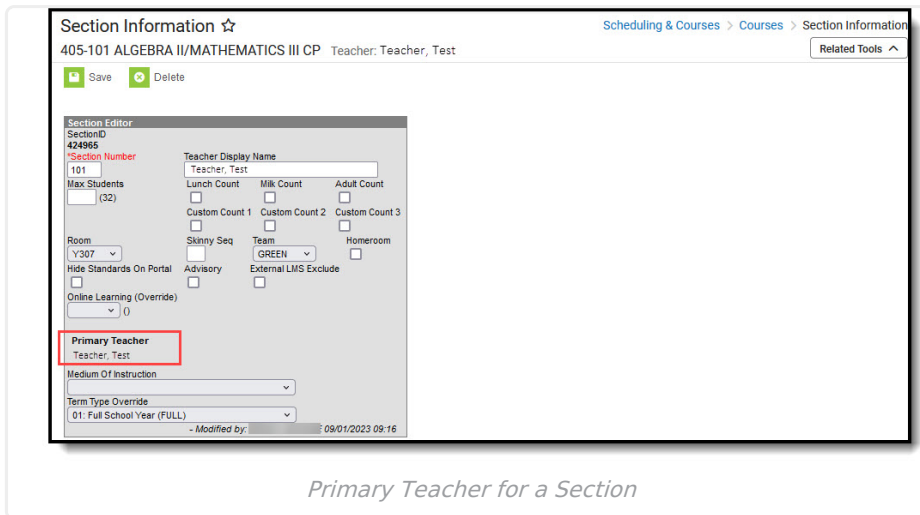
Section Information ☆

Scheduling & Courses > Courses > Section Information

405-101 ALGEBRA II/MATHEMATICS III CP Teacher: Teacher, Test

Related Tools ^

Save Delete

Section Editor

SectionID
424965

*Section Number
101

Teacher Display Name
Teacher, Test

Max Students
(32)

Lunch Count

Milk Count

Adult Count

Custom Count 1

Custom Count 2

Custom Count 3

Room
Y307

Skinny Seq

Team
GREEN

Homeroom

Hide Standards On Portal

Advisory

External LMS Exclude

Online Learning (Override)
()

Primary Teacher
Teacher, Test

Medium Of Instruction

Term Type Override
01: Full School Year (FULL)

- Modified by: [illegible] 09/01/2023 09:16

Primary Teacher for a Section